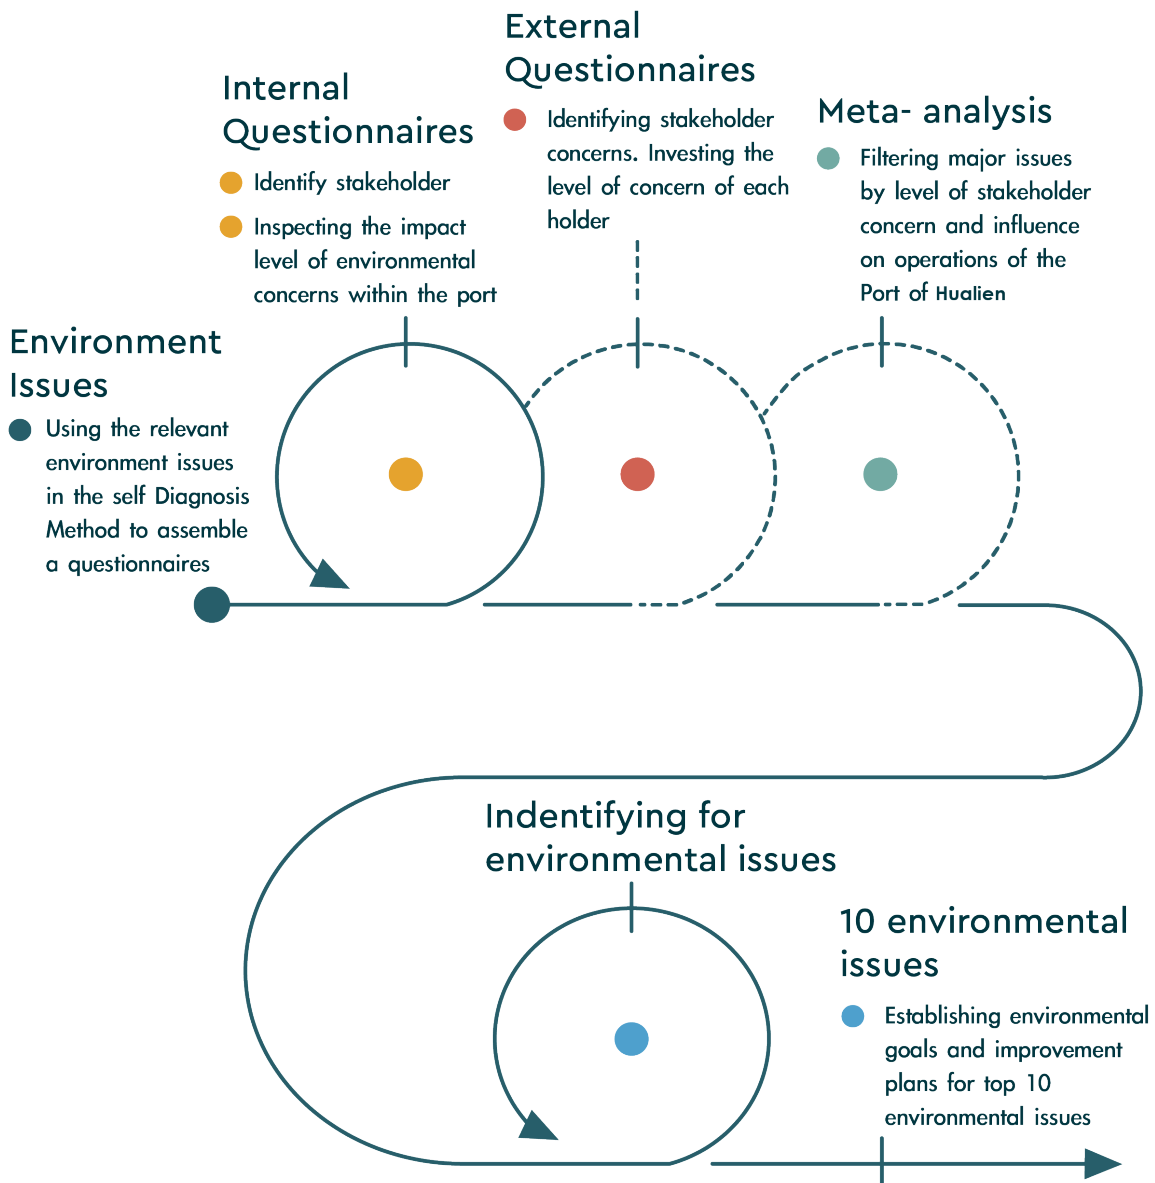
External Questionnaires

Identifying stakeholder concerns. Investing the level of concern of each holder

Internal Questionnaires

Identify stakeholder

Inspecting the impact level of environmental concerns within the port

Meta- analysis

Filtering major issues by level of stakeholder concern and influence on operations of the Port of Hualien

Environment Issues

Using the relevant environment issues in the self Diagnosis Method to assemble a questionnaires

Indentifying for environmental issues

10 environmental issues

Establishing environmental goals and improvement plans for top 10 environmental issues